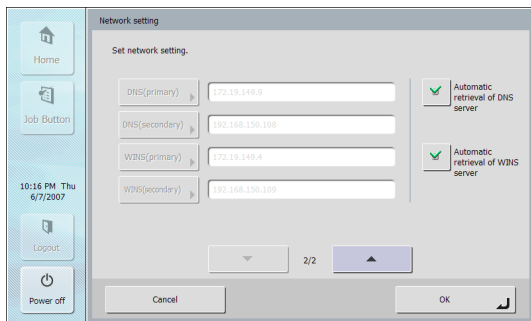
Home

Job Button

10:16 PM Thu 6/7/2007

Logout

Power off

Network setting

Set network setting.

DNS(primary) 172.19.149.9

DNS(secondary) 192.168.150.108

WINS(primary) 172.19.149.4

WINS(secondary) 192.168.150.109

Automatic retrieval of DNS server

Automatic retrieval of WINS server

2/2

Cancel

OK